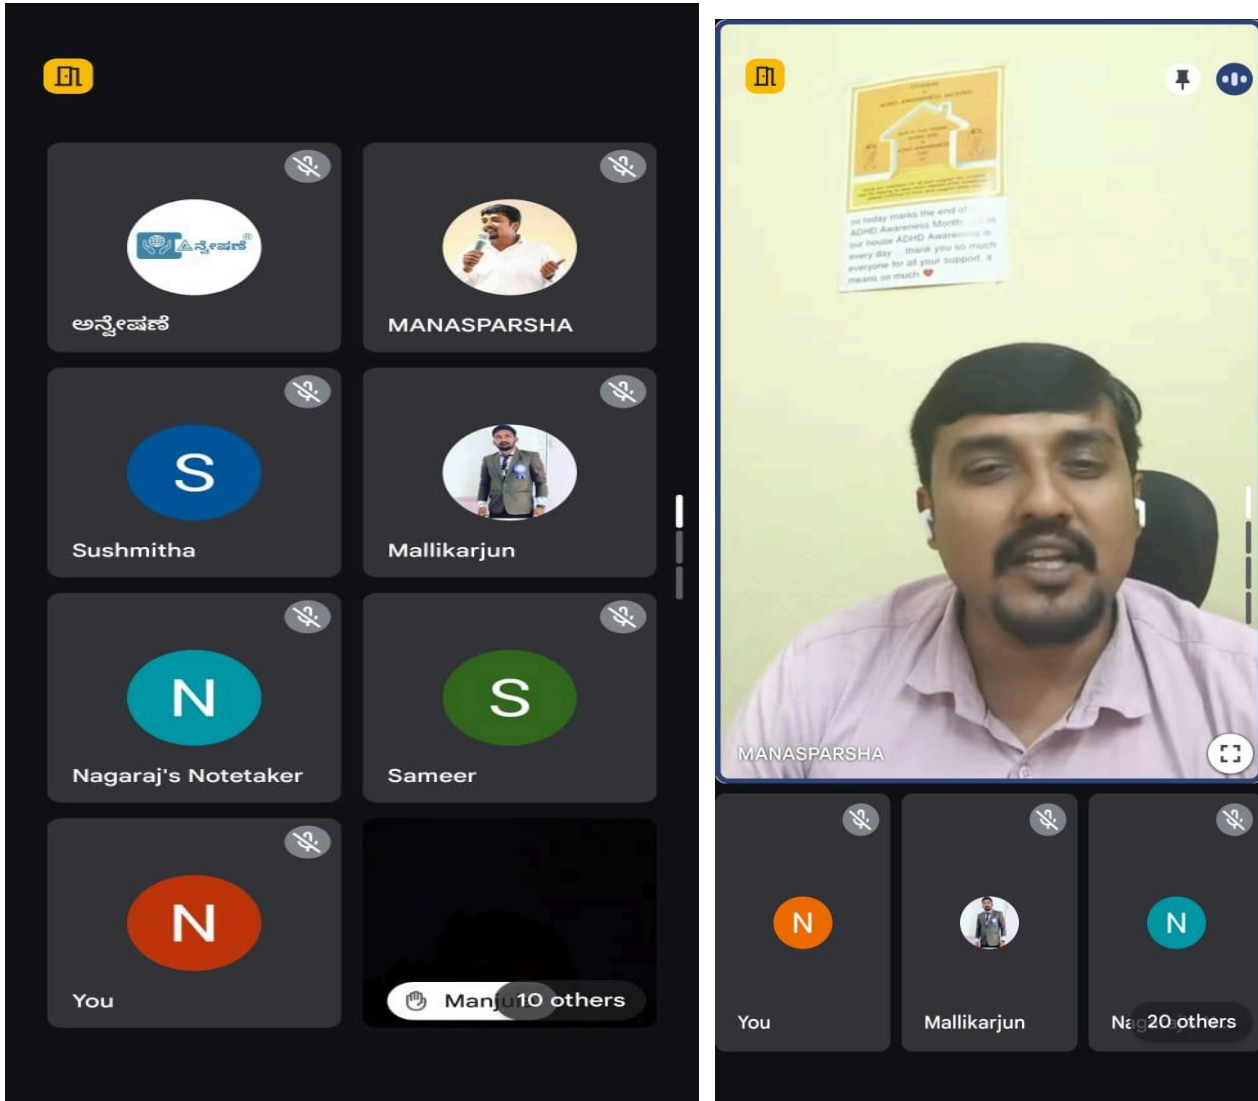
ಅನ್ವೇಷಣೆ

ಅನ್ವೇಷಣೆ

MANASPARSHA

S
Sushmitha

Mallikarjun

N
Nagaraj's Notetaker

S
Sameer

N
You

Manju 10 others

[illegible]

so today marks the end of ADHD Awareness Month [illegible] our house ADHD Awareness is every day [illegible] thank you so much everyone for all your support, it means so much

MANASPARSHA

N
You

Mallikarjun

N
Na 20 others